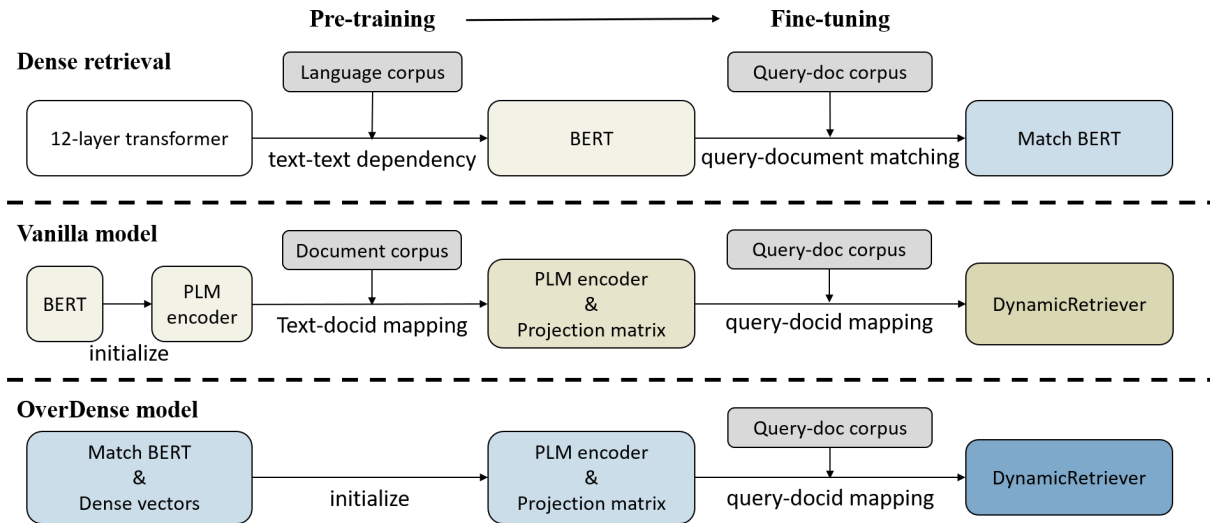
Pre-training

Fine-tuning

Dense retrieval

Language corpus

Query-doc corpus

12-layer transformer

text-text dependency

BERT

query-document matching

Match BERT

Vanilla model

Document corpus

Query-doc corpus

BERT

PLM encoder

initialize

Text-docid mapping

PLM encoder & Projection matrix

query-docid mapping

DynamicRetriever

OverDense model

Query-doc corpus

Match BERT & Dense vectors

initialize

PLM encoder & Projection matrix

query-docid mapping

DynamicRetriever